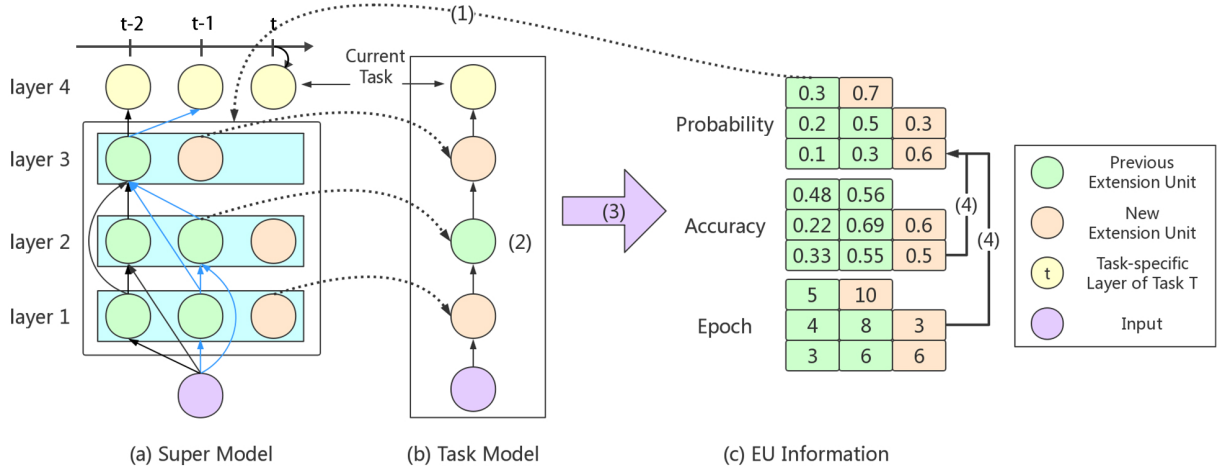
t-2 t-1 t

(1)

layer 4

layer 3

layer 2

layer 1

Current Task

(2)

(3)

Probability

| 0.3 | 0.7 | |
|---|---|---|
| 0.2 | 0.5 | 0.3 |
| 0.1 | 0.3 | 0.6 |

Accuracy

| 0.48 | 0.56 | |
|---|---|---|
| 0.22 | 0.69 | 0.6 |
| 0.33 | 0.55 | 0.5 |

Epoch

| 5 | 10 | |
|---|---|---|
| 4 | 8 | 3 |
| 3 | 6 | 6 |

(4)

(4)

Previous Extension Unit

New Extension Unit

t Task-specific Layer of Task T

Input

(a) Super Model

(b) Task Model

(c) EU Information